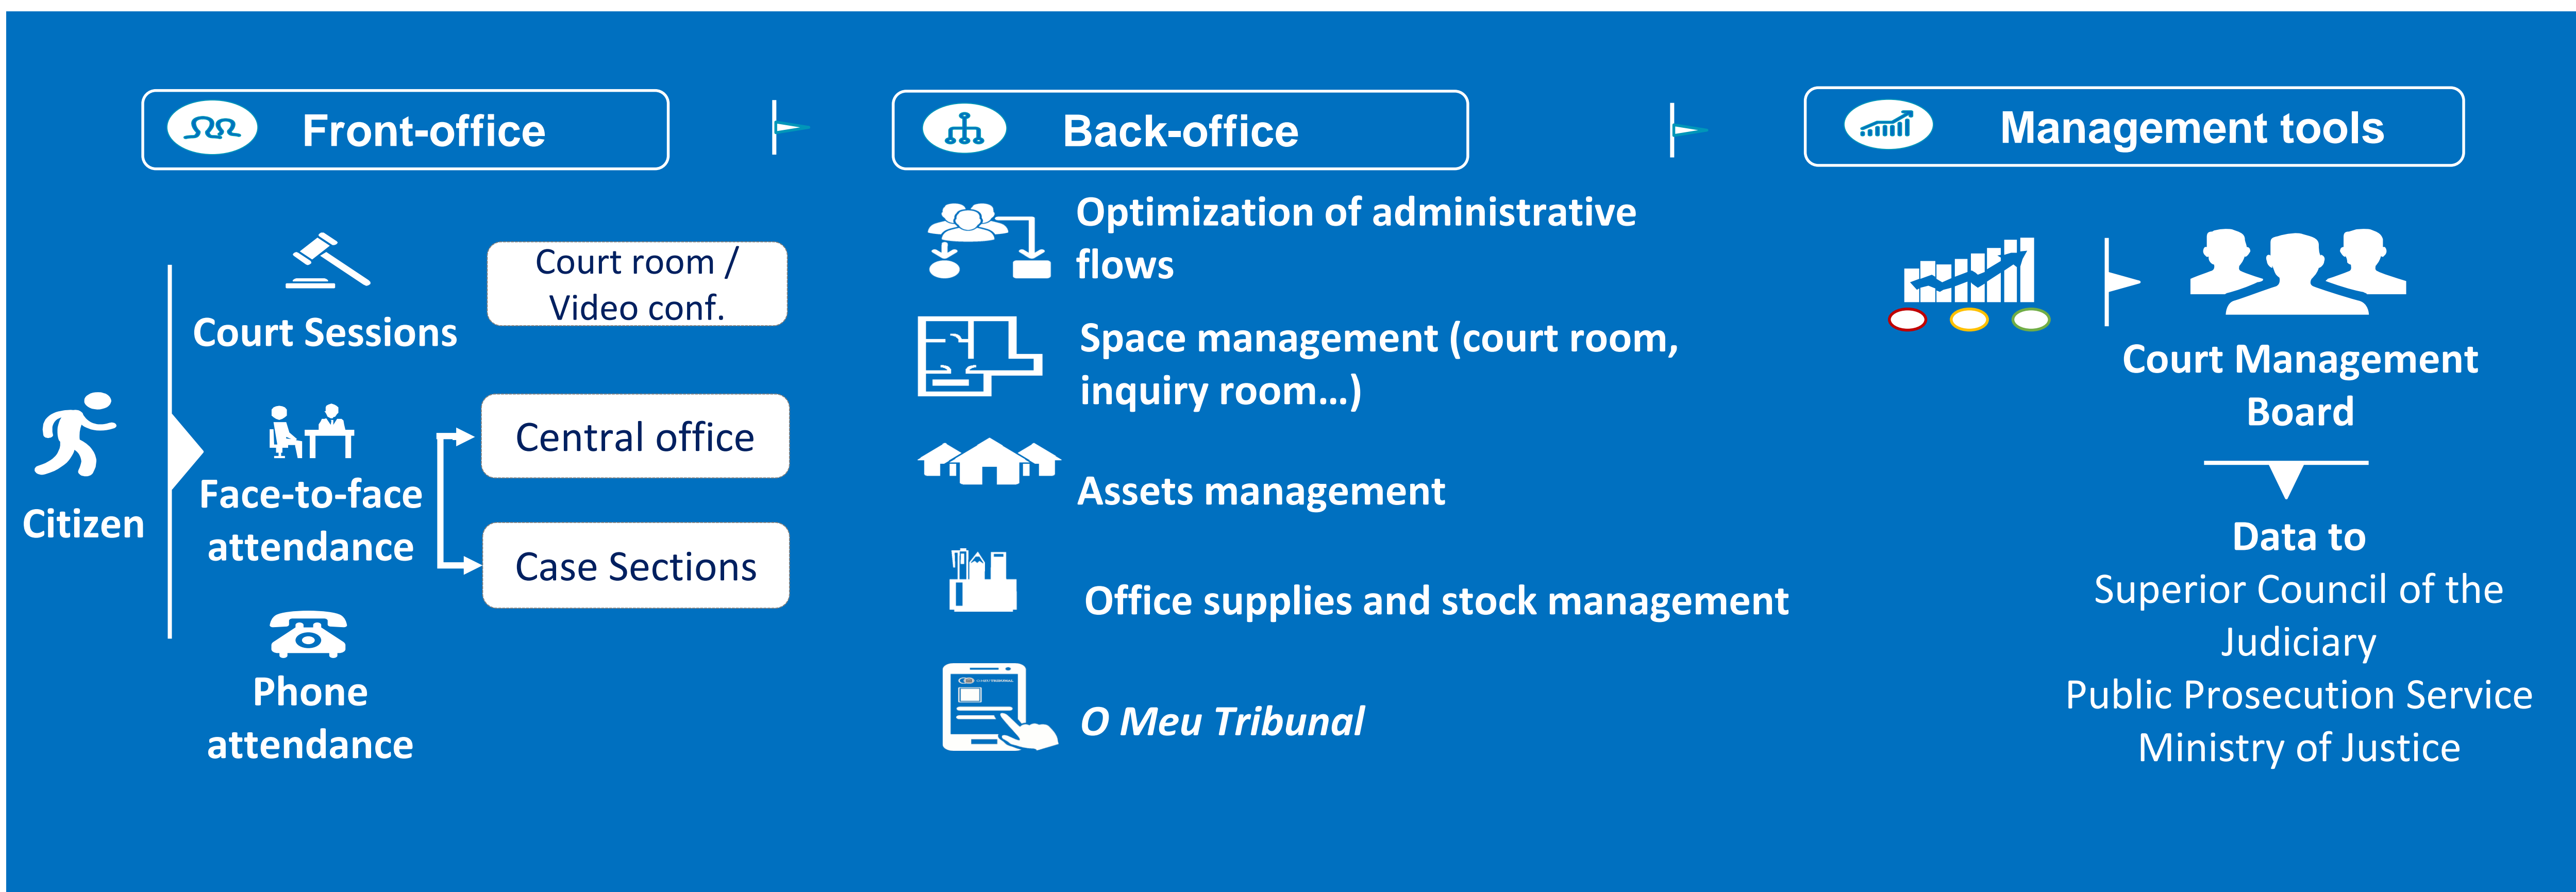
Front-office

Back-office

Management tools

Citizen

Court Sessions

Court room / Video conf.

Face-to-face attendance

Central office

Case Sections

Phone attendance

Optimization of administrative flows

Space management (court room, inquiry room…)

Assets management

Office supplies and stock management

O Meu Tribunal

Court Management Board

Data to
Superior Council of the Judiciary
Public Prosecution Service
Ministry of Justice